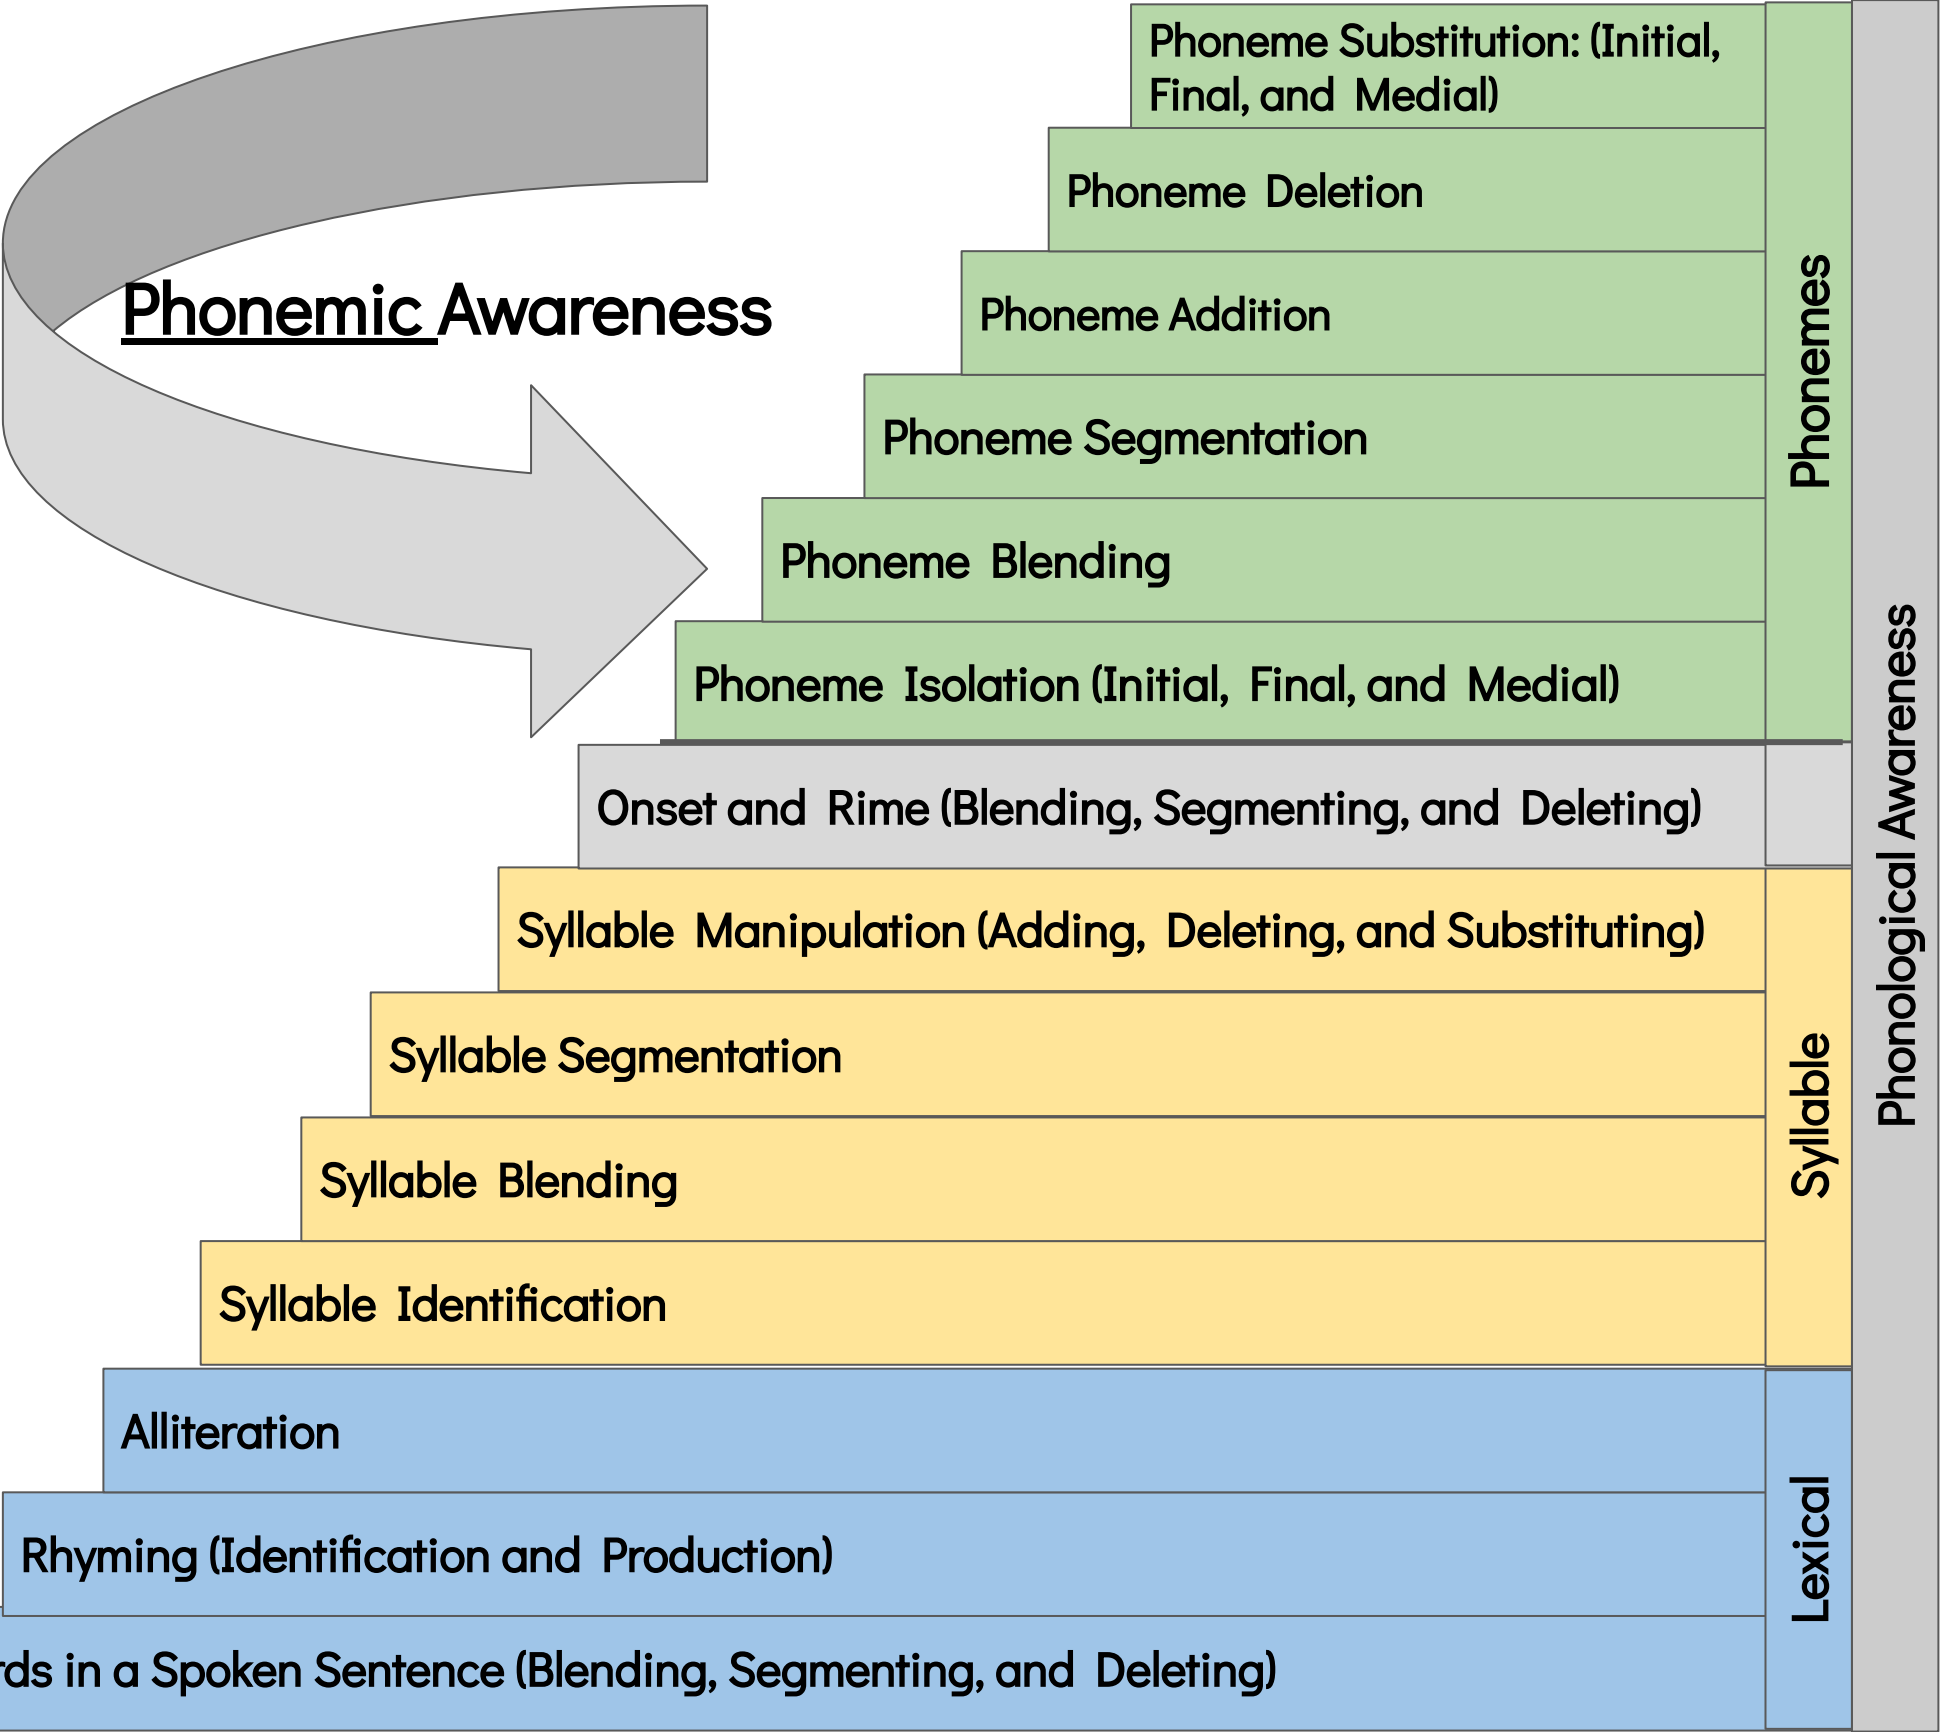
Phonemic Awareness

Phoneme Substitution: (Initial, Final, and Medial)

Phoneme Deletion

Phoneme Addition

Phoneme Segmentation

Phoneme Blending

Phoneme Isolation (Initial, Final, and Medial)

Onset and Rime (Blending, Segmenting, and Deleting)

Syllable Manipulation (Adding, Deleting, and Substituting)

Syllable Segmentation

Syllable Blending

Syllable Identification

Alliteration

Rhyming (Identification and Production)

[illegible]rds in a Spoken Sentence (Blending, Segmenting, and Deleting)

Phonemes

Syllable

Lexical

Phonological Awareness